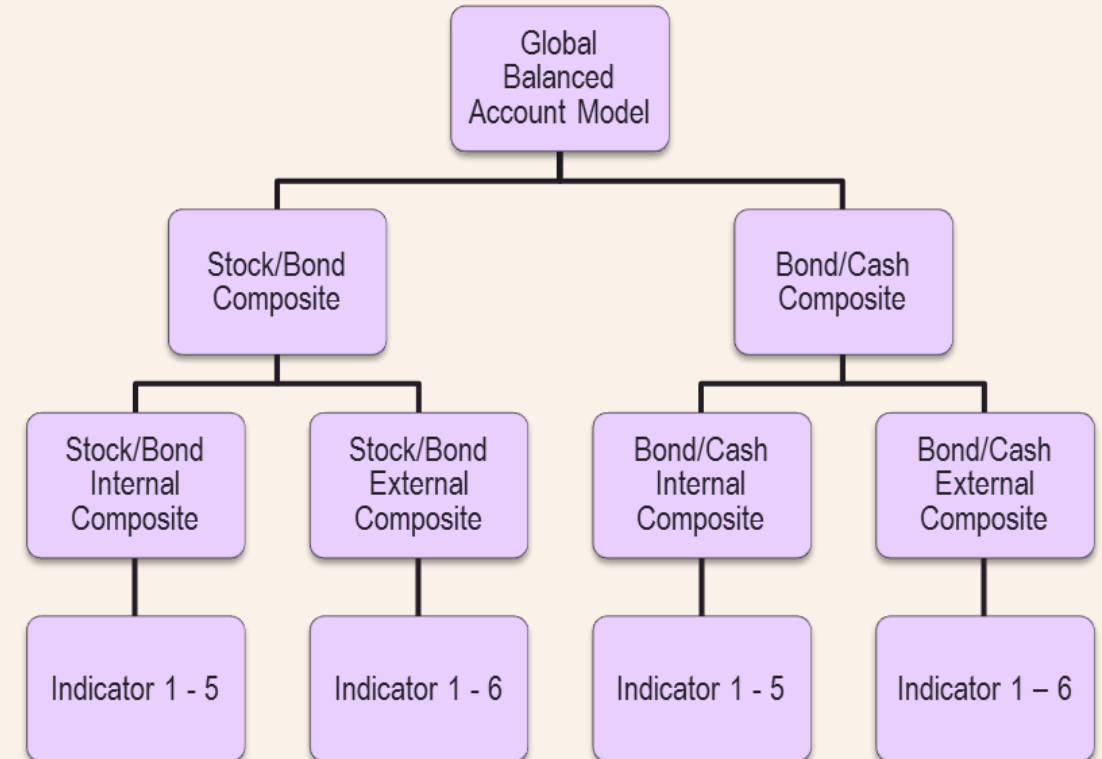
Global Balanced Account Model

Stock/Bond Composite

Bond/Cash Composite

Stock/Bond Internal Composite

Stock/Bond External Composite

Bond/Cash Internal Composite

Bond/Cash External Composite

Indicator 1 - 5

Indicator 1 - 6

Indicator 1 - 5

Indicator 1 – 6